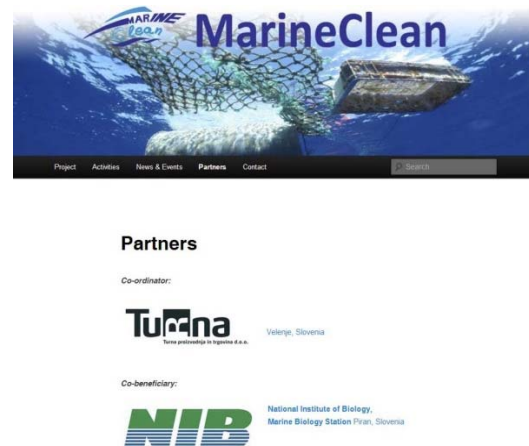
MARINE clean

MarineClean

Project Activities News & Events Partners Contact

Search

Partners

Co-ordinator:

Turna

Turna proizvodnja in trgovina d.o.o.

Velenje, Slovenia

Co-beneficiary:

NIB

National Institute of Biology, Marine Biology Station Piran, Slovenia